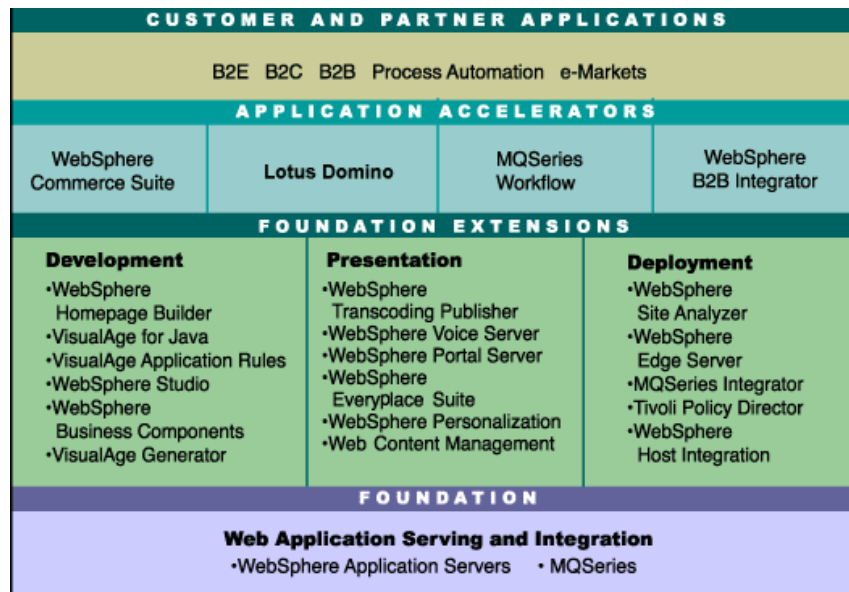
CUSTOMER AND PARTNER APPLICATIONS

B2E B2C B2B Process Automation e-Markets

APPLICATION ACCELERATORS

WebSphere Commerce Suite

Lotus Domino

MQSeries Workflow

WebSphere B2B Integrator

FOUNDATION EXTENSIONS

Development
•WebSphere Homepage Builder
•VisualAge for Java
•VisualAge Application Rules
•WebSphere Studio
•WebSphere Business Components
•VisualAge Generator

Presentation
•WebSphere Transcoding Publisher
•WebSphere Voice Server
•WebSphere Portal Server
•WebSphere Everyplace Suite
•WebSphere Personalization
•Web Content Management

Deployment
•WebSphere Site Analyzer
•WebSphere Edge Server
•MQSeries Integrator
•Tivoli Policy Director
•WebSphere Host Integration

FOUNDATION

Web Application Serving and Integration
•WebSphere Application Servers •MQSeries